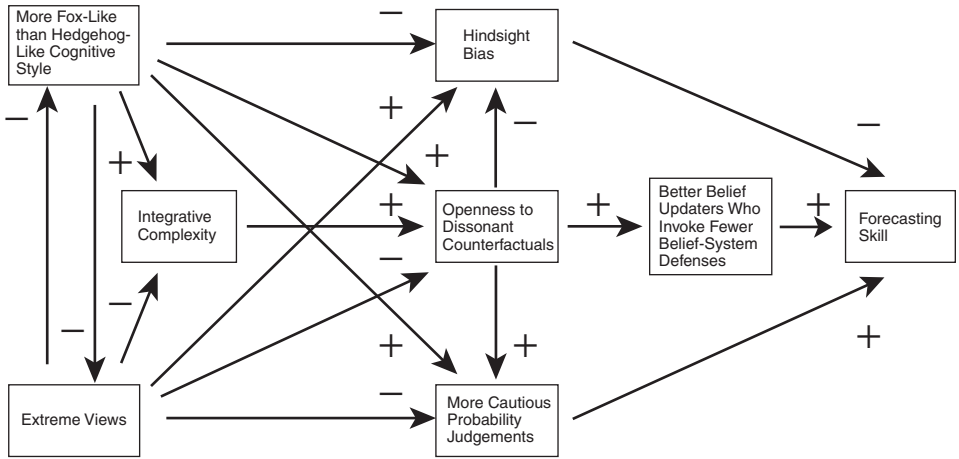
More Fox-Like than Hedgehog-Like Cognitive Style

−

Hindsight Bias

−

+

+

−

Integrative Complexity

+

Openness to Dissonant Counterfactuals

+

Better Belief Updaters Who Invoke Fewer Belief-System Defenses

+

Forecasting Skill

−

−

−

+

+

+

−

Extreme Views

More Cautious Probability Judgements